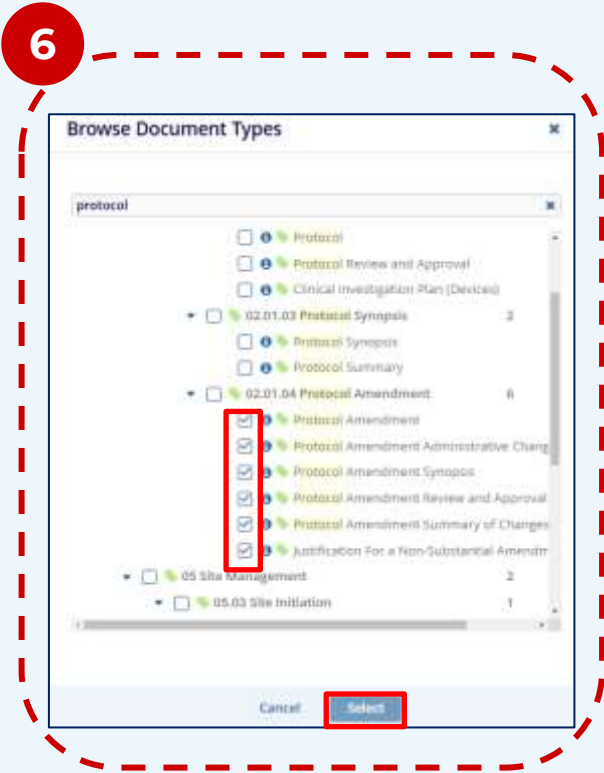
6

Browse Document Types

×

protocol

×

Protocol

Protocol Review and Approval

Clinical Investigation Plan (Devices)

02.01.03 Protocol Synopsis 2

Protocol Synopsis

Protocol Summary

02.01.04 Protocol Amendment 6

Protocol Amendment

Protocol Amendment Administrative Chang

Protocol Amendment Synopsis

Protocol Amendment Review and Approval

Protocol Amendment Summary of Changes

Justification For a Non-Substantial Amendm

05 Site Management 2

05.03 Site Initiation 1

Cancel

Select